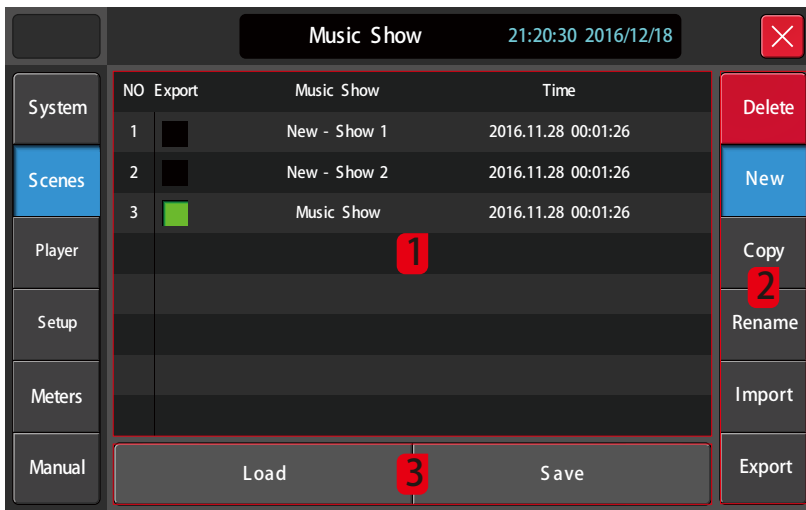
Music Show 21:20:30 2016/12/18

System
Scenes
Player
Setup
Meters
Manual

| NO | Export | Music Show | Time |
|---|---|---|---|
| 1 | | New - Show 1 | 2016.11.28 00:01:26 |
| 2 | | New - Show 2 | 2016.11.28 00:01:26 |
| 3 | | Music Show | 2016.11.28 00:01:26 |

1

Delete
New
Copy
2
Rename
Import
Export

Load
3
Save